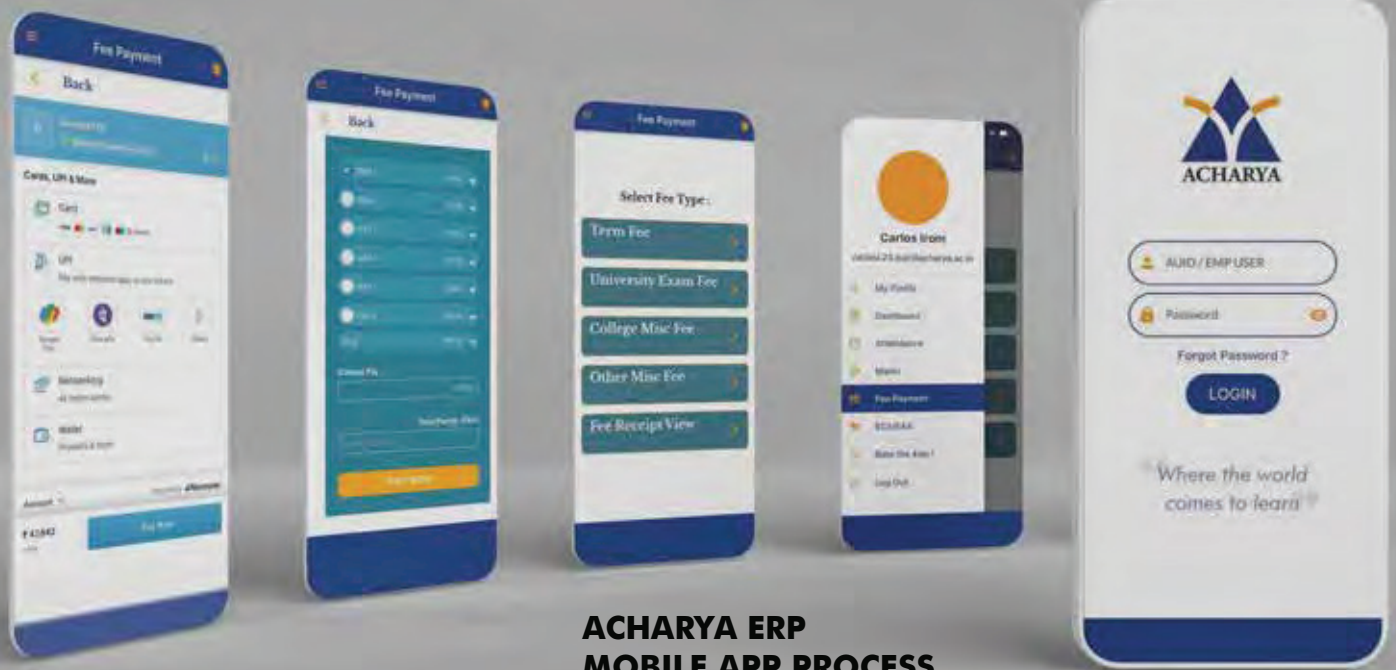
Fee Payment

Back

Cards, UPI & More

Card

UPI

Netbanking

Wallet

₹ 41842

Pay Now

Fee Payment

Back

Fee Payment

Select Fee Type :

Term Fee

University Exam Fee

College Misc Fee

Other Misc Fee

Fee Receipt View

Carlos Irom

My Profile

Dashboard

Attendance

Marks

Fee Payment

EDURAA

Rate the App !

Log Out

ACHARYA

AUID / EMP USER

Password

Forgot Password ?

LOGIN

"Where the world comes to learn"

ACHARYA ERP
MOBILE APP PROCESS